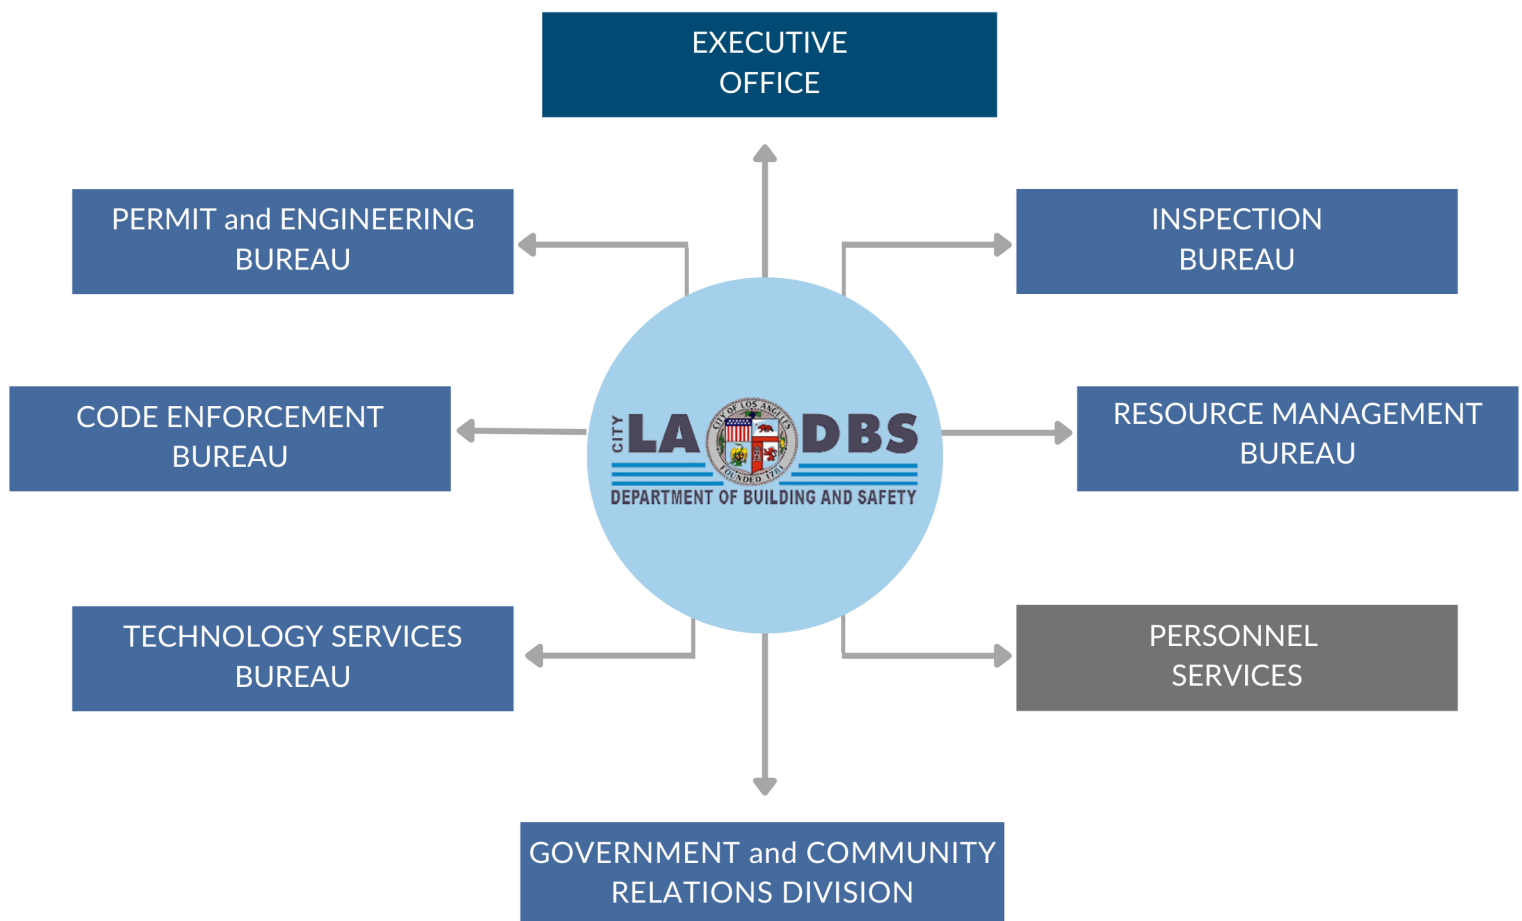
EXECUTIVE OFFICE

PERMIT and ENGINEERING BUREAU

INSPECTION BUREAU

CODE ENFORCEMENT BUREAU

CITY LA DBS
CITY OF LOS ANGELES FOUNDED 1781
DEPARTMENT OF BUILDING AND SAFETY

RESOURCE MANAGEMENT BUREAU

TECHNOLOGY SERVICES BUREAU

PERSONNEL SERVICES

GOVERNMENT and COMMUNITY RELATIONS DIVISION